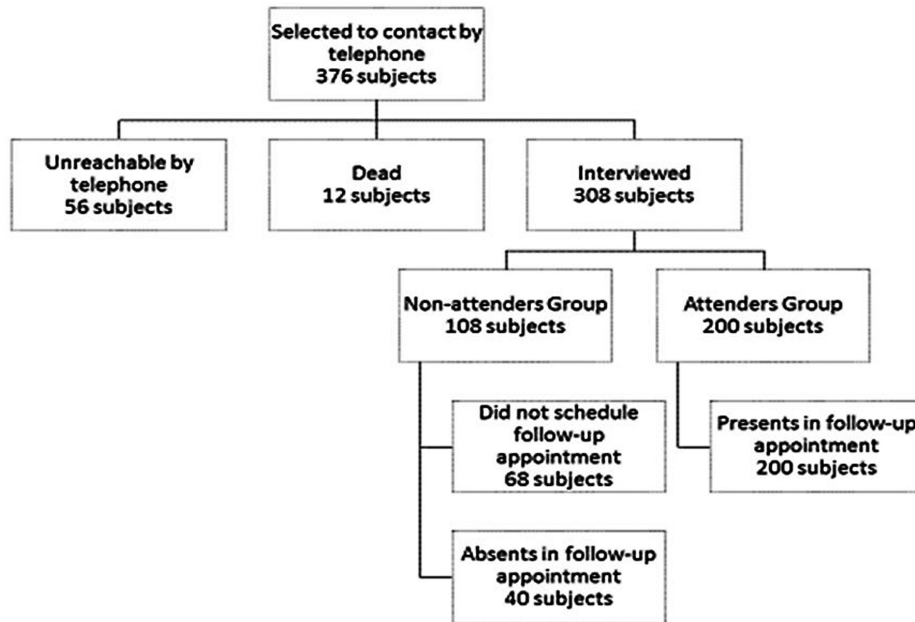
Selected to contact by telephone
376 subjects

Unreachable by telephone
56 subjects

Dead
12 subjects

Interviewed
308 subjects

Non-attenders Group
108 subjects

Attenders Group
200 subjects

Did not schedule follow-up appointment
68 subjects

Presents in follow-up appointment
200 subjects

Absents in follow-up appointment
40 subjects